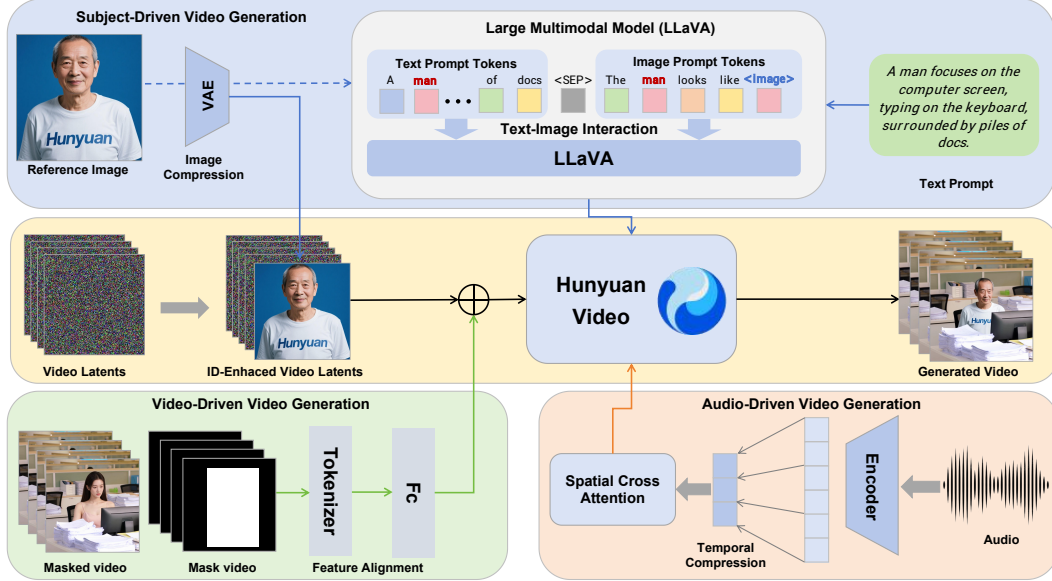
Subject-Driven Video Generation

Reference Image

VAE

Image Compression

Large Multimodal Model (LLaVA)

Text Prompt Tokens

A man • • • of docs

<SEP>

Image Prompt Tokens

The man looks like <image>

Text-Image Interaction

LLaVA

A man focuses on the computer screen, typing on the keyboard, surrounded by piles of docs.

Text Prompt

Video Latents

ID-Enhaced Video Latents

Hunyuan Video

Generated Video

Video-Driven Video Generation

Masked video

Mask video

Tokenizer

Fc

Feature Alignment

Audio-Driven Video Generation

Spatial Cross Attention

Temporal Compression

Encoder

Audio